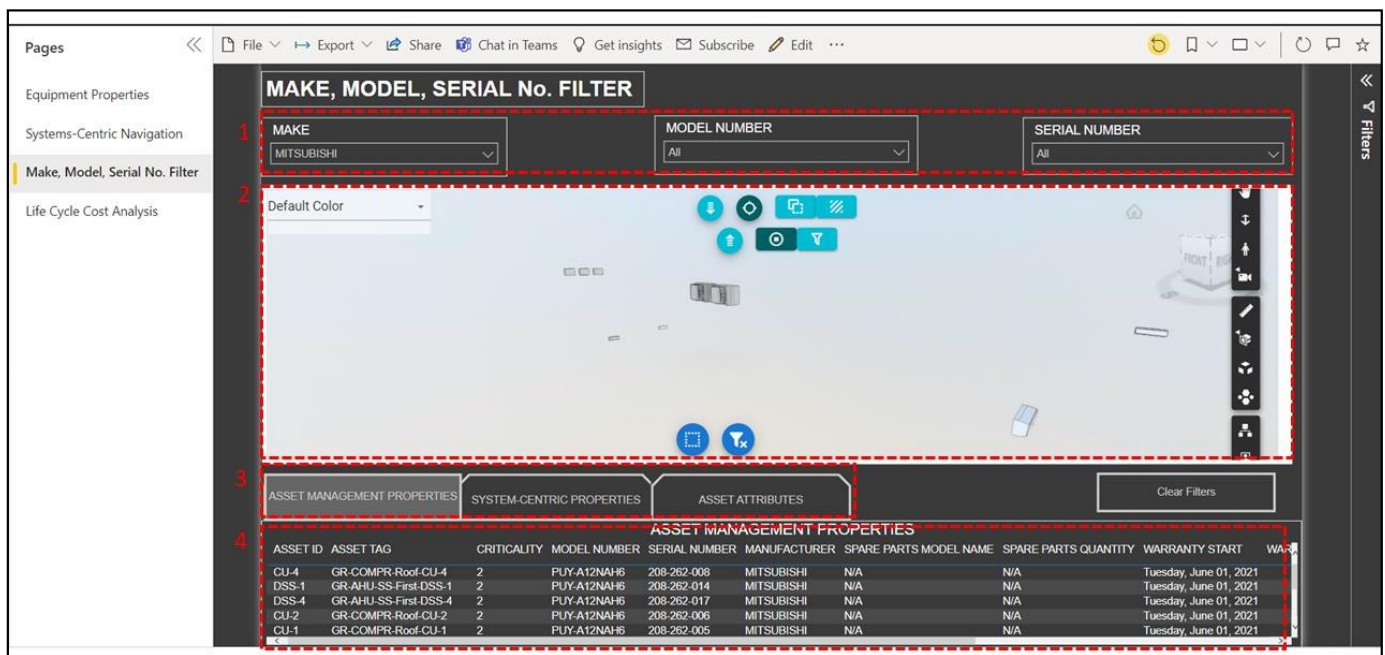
Pages

Equipment Properties

Systems-Centric Navigation

Make, Model, Serial No. Filter

Life Cycle Cost Analysis

File Export Share Chat in Teams Get insights Subscribe Edit ···

Filters

MAKE, MODEL, SERIAL No. FILTER

1

MAKE
MITSUBISHI

MODEL NUMBER
All

SERIAL NUMBER
All

2

Default Color

FRONT

3

ASSET MANAGEMENT PROPERTIES

SYSTEM-CENTRIC PROPERTIES

ASSET ATTRIBUTES

Clear Filters

4

ASSET MANAGEMENT PROPERTIES

| ASSET ID | ASSET TAG | CRITICALITY | MODEL NUMBER | SERIAL NUMBER | MANUFACTURER | SPARE PARTS MODEL NAME | SPARE PARTS QUANTITY | WARRANTY START | WAR |
|---|---|---|---|---|---|---|---|---|---|
| CU-4 | GR-COMPR-Roof-CU-4 | 2 | PUY-A12NAH6 | 208-262-008 | MITSUBISHI | N/A | N/A | Tuesday, June 01, 2021 | |
| DSS-1 | GR-AHU-SS-First-DSS-1 | 2 | PUY-A12NAH6 | 208-262-014 | MITSUBISHI | N/A | N/A | Tuesday, June 01, 2021 | |
| DSS-4 | GR-AHU-SS-First-DSS-4 | 2 | PUY-A12NAH6 | 208-262-017 | MITSUBISHI | N/A | N/A | Tuesday, June 01, 2021 | |
| CU-2 | GR-COMPR-Roof-CU-2 | 2 | PUY-A12NAH6 | 208-262-006 | MITSUBISHI | N/A | N/A | Tuesday, June 01, 2021 | |
| CU-1 | GR-COMPR-Roof-CU-1 | 2 | PUY-A12NAH6 | 208-262-005 | MITSUBISHI | N/A | N/A | Tuesday, June 01, 2021 | |